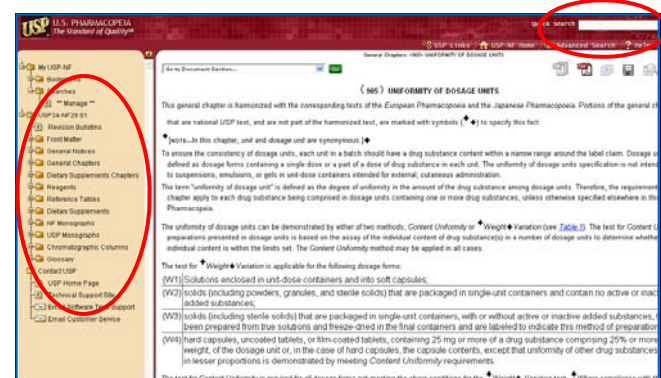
USP U.S. PHARMACOPEIA
The Standard of Quality℠

Quick Search

USP Links | USP-NF Home | Advanced Search | ? Help

General Chapters: <905> UNIFORMITY OF DOSAGE UNITS

Go to Document Section...

My USP-NF
Bookmarks
Searches
** Manage **
USP34-NF29 S1
Revision Bulletins
Front Matter
General Notices
General Chapters
Dietary Supplements Chapters
Reagents
Reference Tables
Dietary Supplements
NF Monographs
USP Monographs
Chromatographic Columns
Glossary
Contact USP
USP Home Page
Technical Support Site
Software Technical Support
Email Customer Service

⟨905⟩ UNIFORMITY OF DOSAGE UNITS

This general chapter is harmonized with the corresponding texts of the European Pharmacopeia and the Japanese Pharmacopeia. Portions of the general ch that are national USP text, and are not part of the harmonized text, are marked with symbols (✦✦) to specify this fact.

✦NOTE—In this chapter, unit and dosage unit are synonymous.✦

To ensure the consistency of dosage units, each unit in a batch should have a drug substance content within a narrow range around the label claim. Dosage u defined as dosage forms containing a single dose or a part of a dose of drug substance in each unit. The uniformity of dosage units specification is not intend to suspensions, emulsions, or gels in unit-dose containers intended for external, cutaneous administration.

The term "uniformity of dosage unit" is defined as the degree of uniformity in the amount of the drug substance among dosage units. Therefore, the requirement chapter apply to each drug substance being comprised in dosage units containing one or more drug substances, unless otherwise specified elsewhere in th Pharmacopeia.

The uniformity of dosage units can be demonstrated by either of two methods, Content Uniformity or ✦Weight✦ Variation (see Table 1). The test for Content U preparations presented in dosage units is based on the assay of the individual content of drug substance(s) in a number of dosage units to determine whethe individual content is within the limits set. The Content Uniformity method may be applied in all cases.

The test for ✦Weight✦ Variation is applicable for the following dosage forms:

(W1) Solutions enclosed in unit-dose containers and into soft capsules;
(W2) solids (including powders, granules, and sterile solids) that are packaged in single-unit containers and contain no active or inac added substances;
(W3) solids (including sterile solids) that are packaged in single-unit containers, with or without active or inactive added substances, been prepared from true solutions and freeze-dried in the final containers and are labeled to indicate this method of preparatio
(W4) hard capsules, uncoated tablets, or film-coated tablets, containing 25 mg or more of a drug substance comprising 25% or more weight, of the dosage unit or, in the case of hard capsules, the capsule contents, except that uniformity of other drug substances in lesser proportions is demonstrated by meeting Content Uniformity requirements.

The test for Content Uniformity is required for all dosage forms not meeting the above conditions for the ✦Weight✦ Variation test. ✦Where compliance with